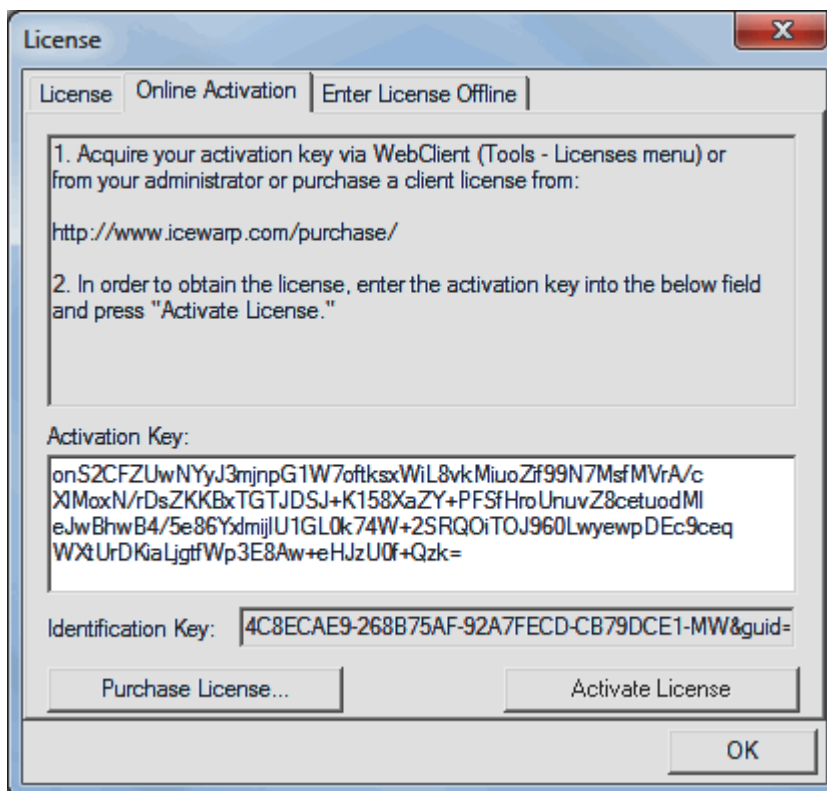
License

License | Online Activation | Enter License Offline

1. Acquire your activation key via WebClient (Tools - Licenses menu) or from your administrator or purchase a client license from:

http://www.icewarp.com/purchase/

2. In order to obtain the license, enter the activation key into the below field and press "Activate License."

Activation Key:

onS2CFZUwNYyJ3mjnpG1W7oftksxWiL8vkMiuoZif99N7MsfMVrA/c XIMoxN/rDsZKKBxTGTJDSJ+K158XaZY+PFSfHroUnuvZ8cetuodMI eJwBhwB4/5e86YxlmijIU1GL0k74W+2SRQOiTOJ960LwyewpDEc9ceq WXtUrDKiaLjgtfWp3E8Aw+eHJzU0f+Qzk=

Identification Key: 4C8ECAE9-268B75AF-92A7FECD-CB79DCE1-MW&guid=

Purchase License...

Activate License

OK